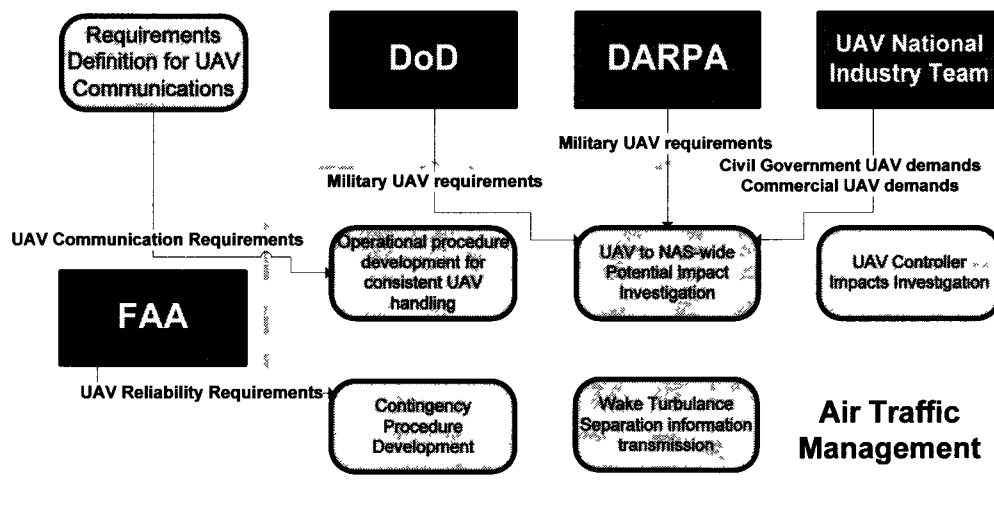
Requirements Definition for UAV Communications

DoD

DARPA

UAV National Industry Team

Military UAV requirements

Military UAV requirements

Civil Government UAV demands
Commercial UAV demands

UAV Communication Requirements

Operational procedure development for consistent UAV handling

UAV to NAS-wide Potential Impact Investigation

UAV Controller Impacts Investigation

FAA

UAV Reliability Requirements

Contingency Procedure Development

Wake Turbulance Separation information transmission

Air Traffic Management